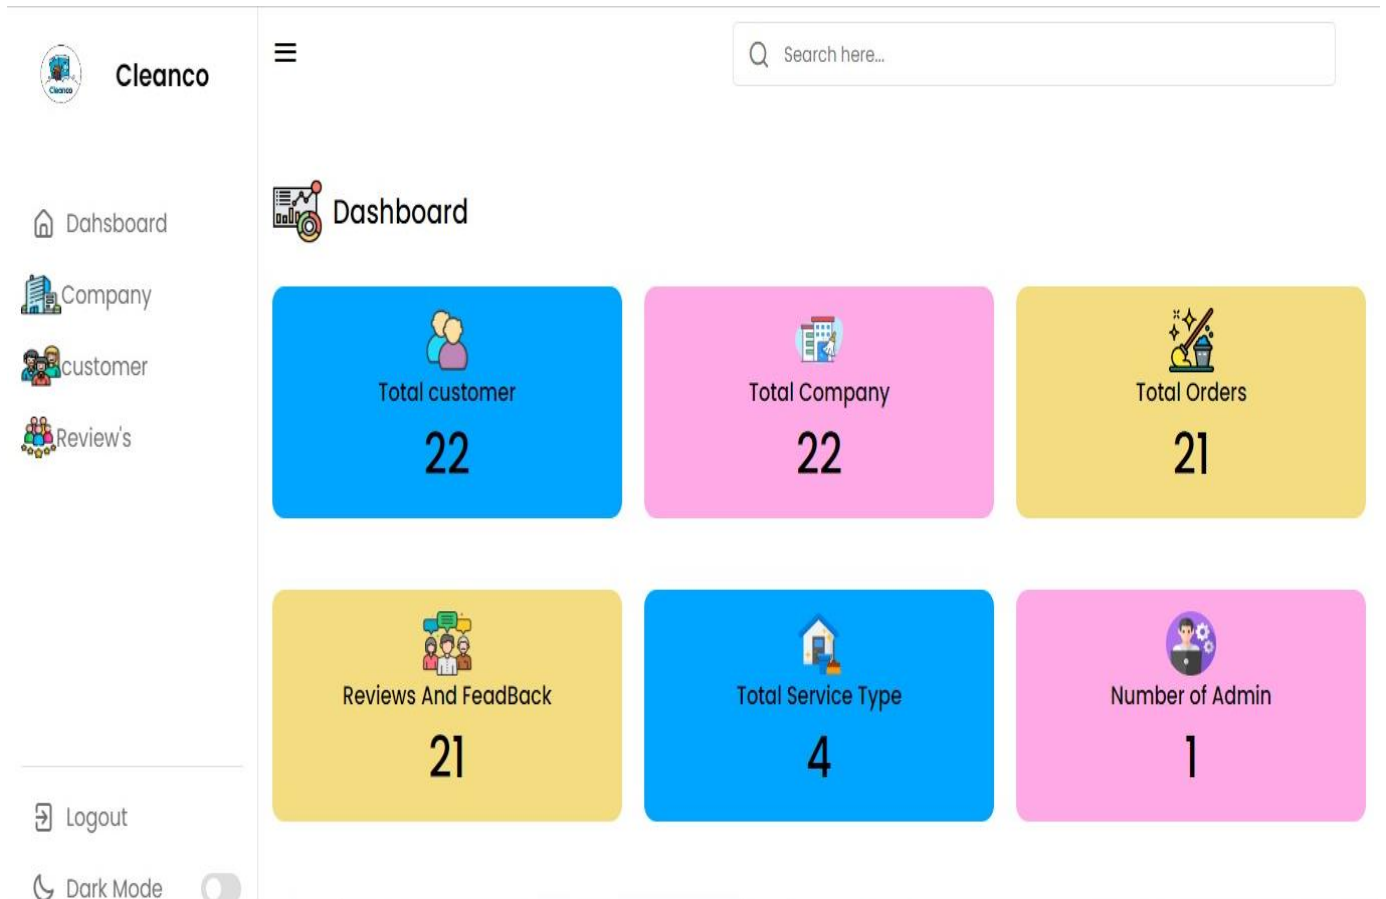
Cleanco

Cleanco

Dahsboard

Company

customer

Review's

Logout

Dark Mode

Search here...

Dashboard

Total customer
22

Total Company
22

Total Orders
21

Reviews And FeadBack
21

Total Service Type
4

Number of Admin
1